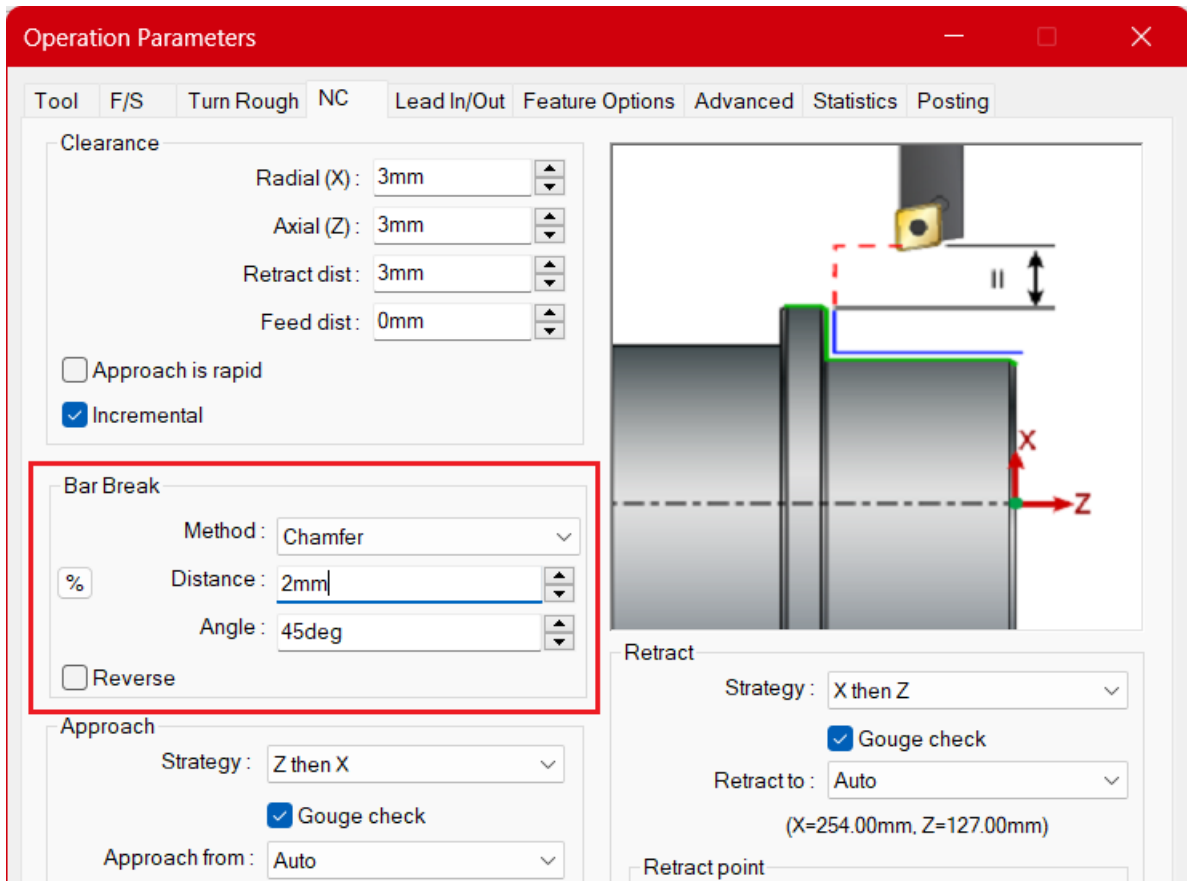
Operation Parameters

Tool F/S Turn Rough NC Lead In/Out Feature Options Advanced Statistics Posting

Clearance

Radial (X) : 3mm

Axial (Z) : 3mm

Retract dist : 3mm

Feed dist : 0mm

Approach is rapid

Incremental

Bar Break

Method : Chamfer

% Distance : 2mm

Angle : 45deg

Reverse

Approach

Strategy : Z then X

Gouge check

Approach from : Auto

X

Z

Retract

Strategy : X then Z

Gouge check

Retract to : Auto

(X=254.00mm, Z=127.00mm)

Retract point